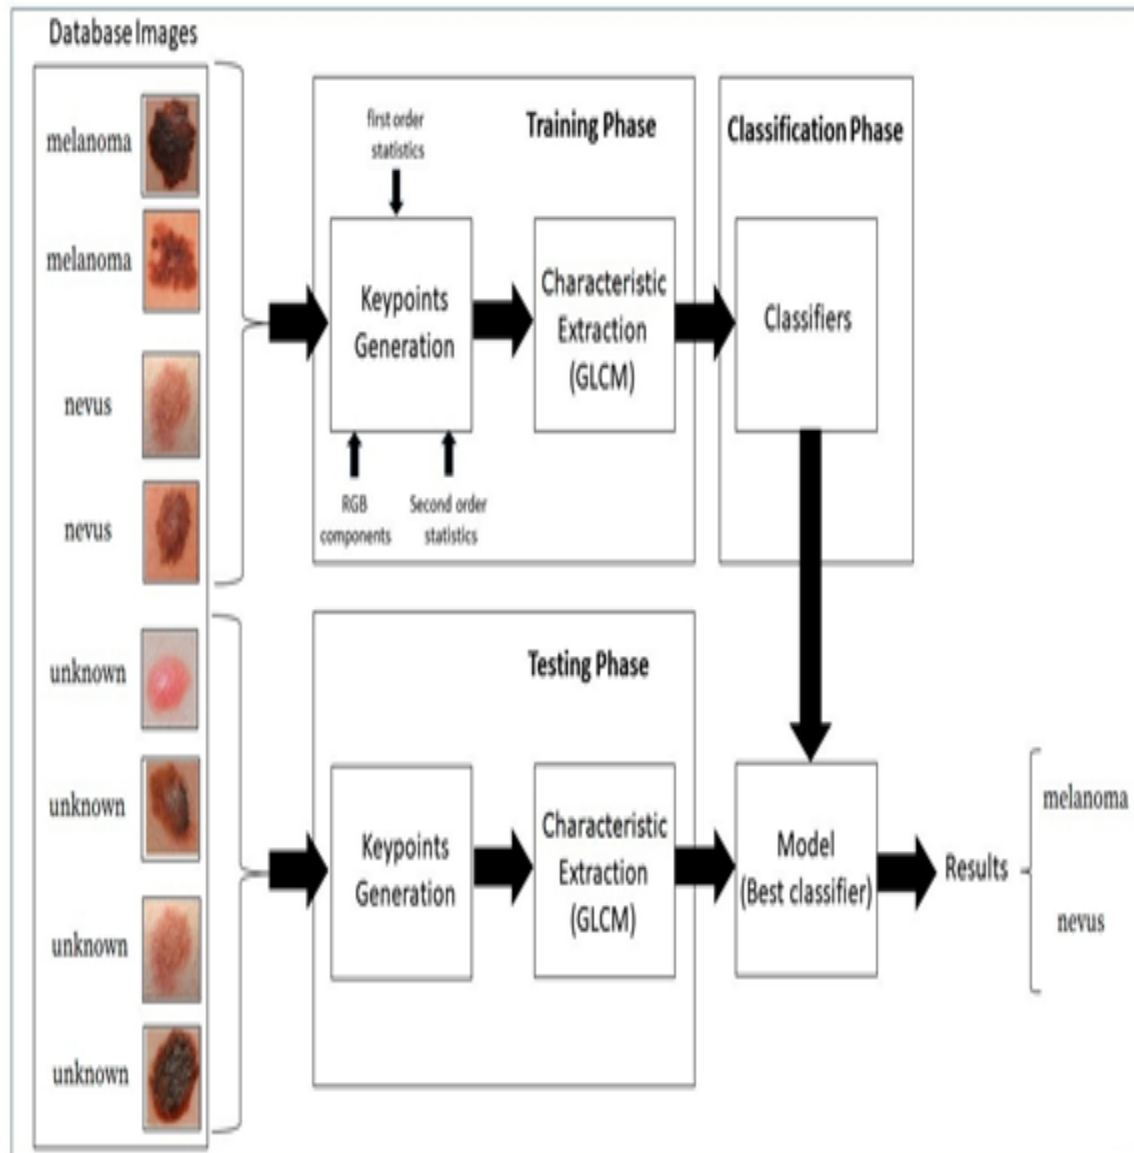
Database Images

melanoma

melanoma

nevus

nevus

unknown

unknown

unknown

unknown

Training Phase

first order statistics

Keypoints Generation

RGB components

Second order statistics

Characteristic Extraction (GLCM)

Classification Phase

Classifiers

Testing Phase

Keypoints Generation

Characteristic Extraction (GLCM)

Model (Best classifier)

Results

melanoma

nevus